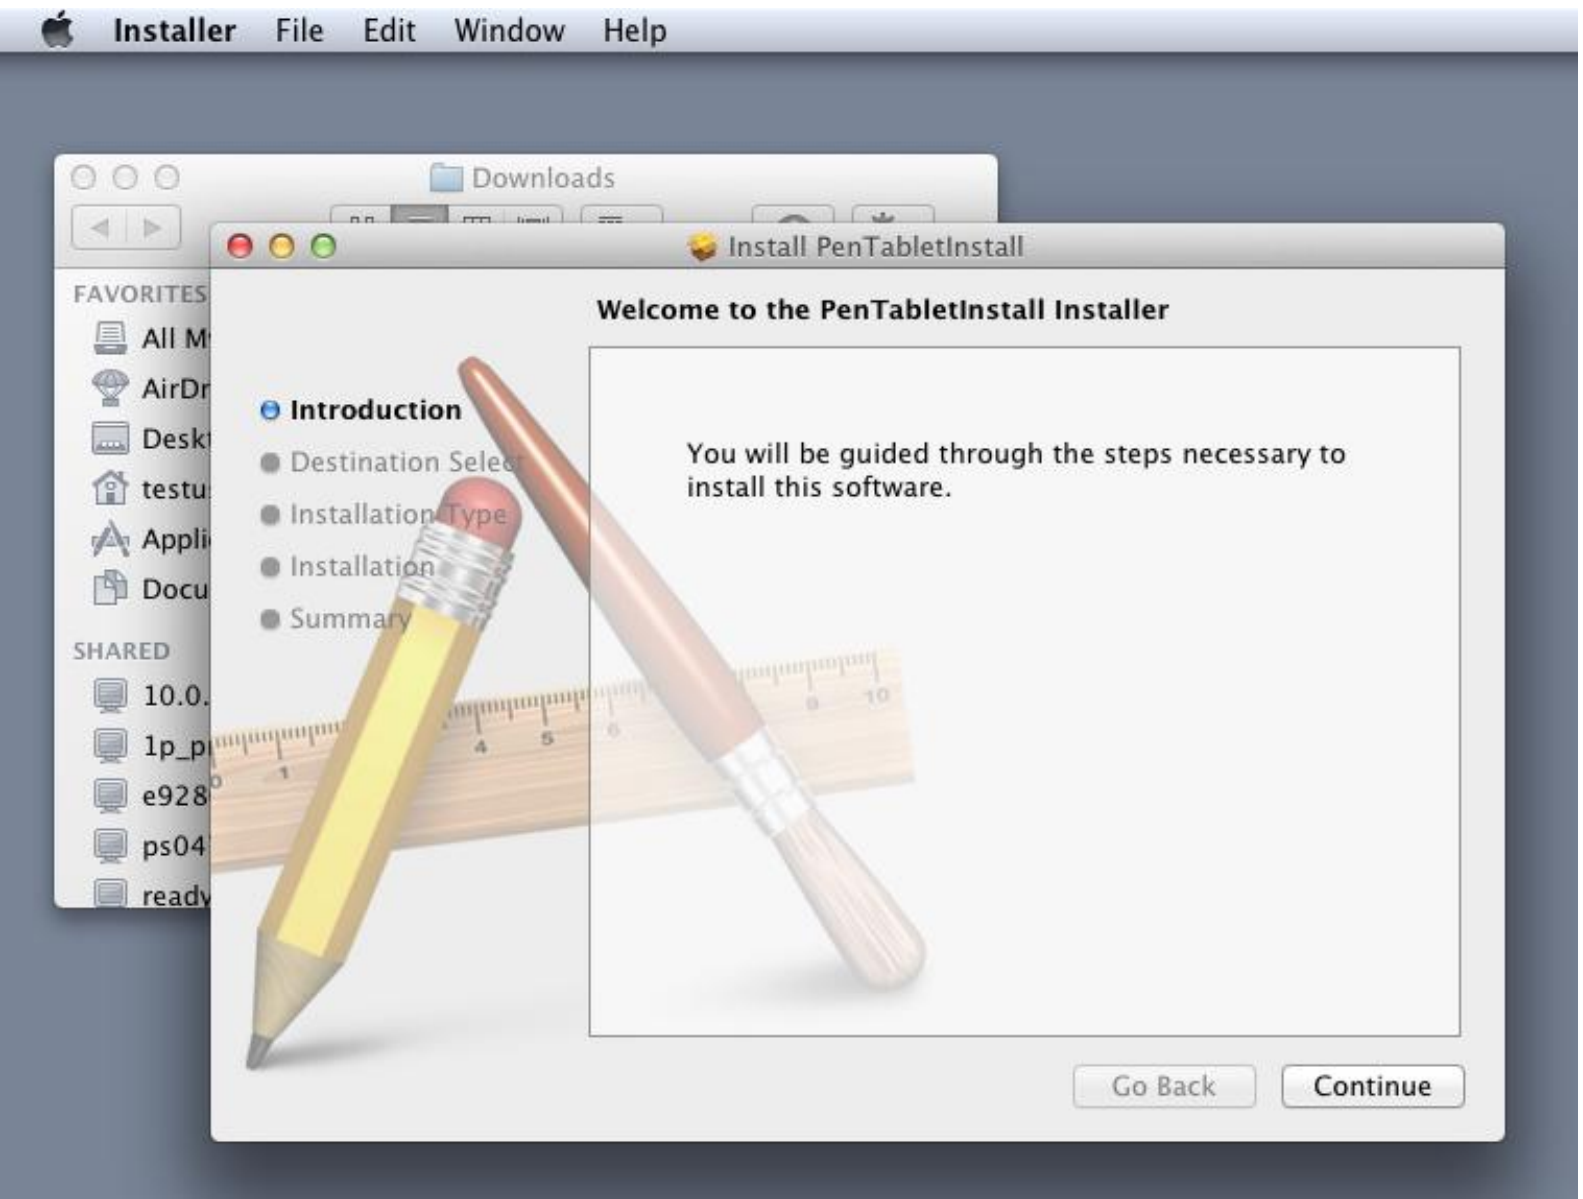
Installer File Edit Window Help

Downloads

FAVORITES
All M
AirDr
Deskt
testu
Appli
Docu

SHARED
10.0.
1p_p
e928
ps04
ready

Install PenTabletInstall

Welcome to the PenTabletInstall Installer

Introduction
Destination Selec
Installation Type
Installation
Summary

You will be guided through the steps necessary to install this software.

1 4 5 6 9 10

Go Back
Continue